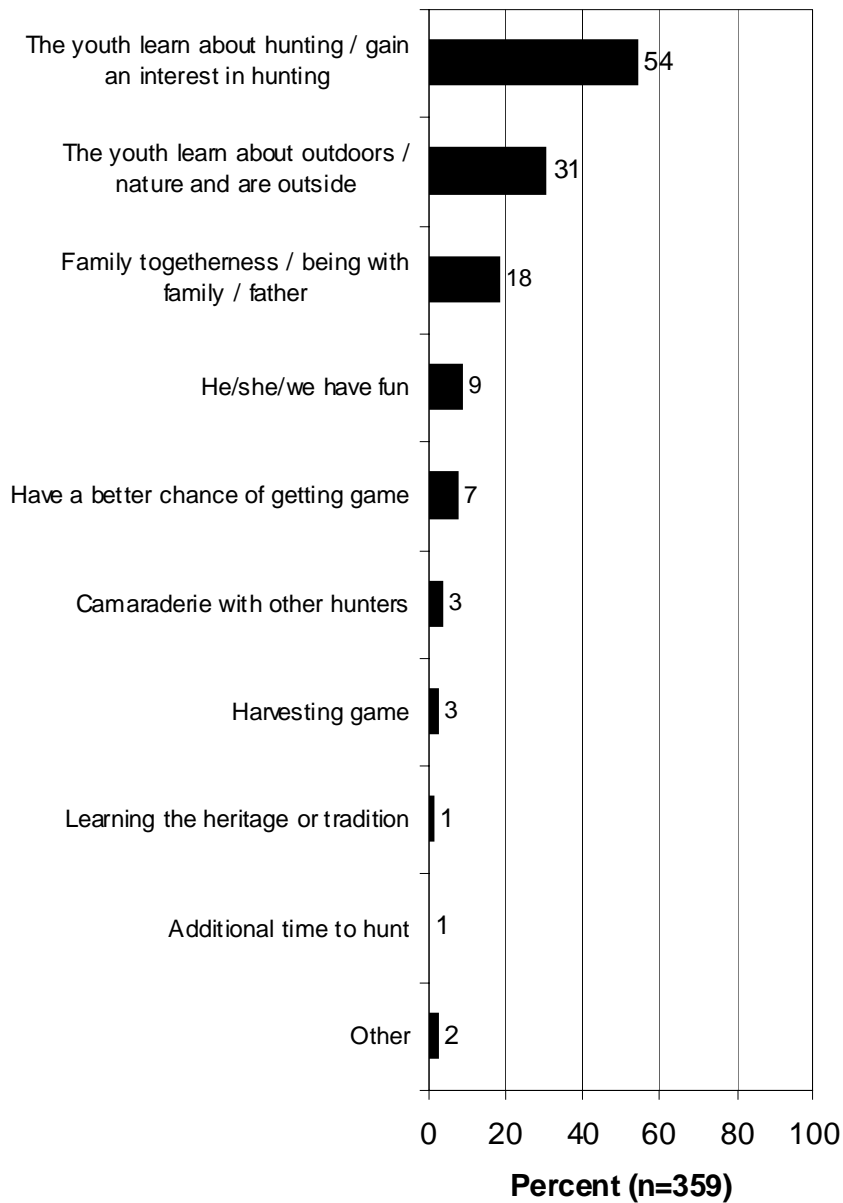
The youth learn about hunting / gain an interest in hunting 54

The youth learn about outdoors / nature and are outside 31

Family togetherness / being with family / father 18

He/she/we have fun 9

Have a better chance of getting game 7

Camaraderie with other hunters 3

Harvesting game 3

Learning the heritage or tradition 1

Additional time to hunt 1

Other 2

0 20 40 60 80 100

Percent (n=359)